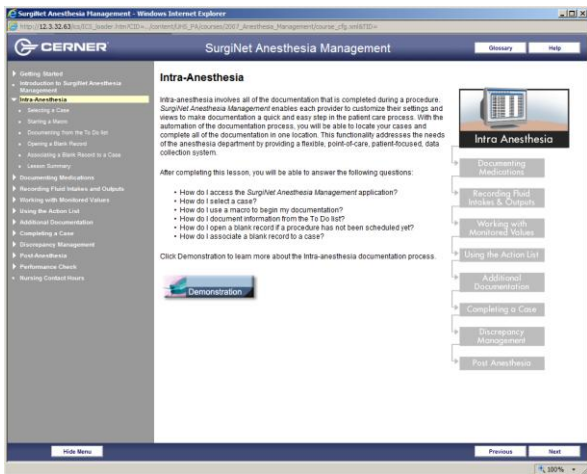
SurgiNet Anesthesia Management - Windows Internet Explorer

http://12.3.32.63/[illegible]/content/UHS_PA/courses/2007_Anesthesia_Management/course_cfg.xml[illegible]

CERNER

SurgiNet Anesthesia Management

Glossary

Help

Getting Started
Introduction to SurgiNet Anesthesia Management
Intra-Anesthesia
Selecting a Case
Starting a Macro
Documenting from the To Do list
Opening a Blank Record
Associating a Blank Record to a Case
Lesson Summary
Documenting Medications
Recording Fluid Intakes and Outputs
Working with Monitored Values
Using the Action List
Additional Documentation
Completing a Case
Discrepancy Management
Post-Anesthesia
Performance Check
Nursing Contact Hours

Intra-Anesthesia

Intra-anesthesia involves all of the documentation that is completed during a procedure. SurgiNet Anesthesia Management enables each provider to customize their settings and views to make documentation a quick and easy step in the patient care process. With the automation of the documentation process, you will be able to locate your cases and complete all of the documentation in one location. This functionality addresses the needs of the anesthesia department by providing a flexible, point-of-care, patient-focused, data collection system.

After completing this lesson, you will be able to answer the following questions:

How do I access the SurgiNet Anesthesia Management application?
How do I select a case?
How do I use a macro to begin my documentation?
How do I document information from the To Do list?
How do I open a blank record if a procedure has not been scheduled yet?
How do I associate a blank record to a case?

Click Demonstration to learn more about the Intra-anesthesia documentation process.

Demonstration

Intra Anesthesia

Documenting Medications

Recording Fluid Intakes & Outputs

Working with Monitored Values

Using the Action List

Additional Documentation

Completing a Case

Discrepancy Management

Post Anesthesia

Hide Menu

Previous

Next

100%